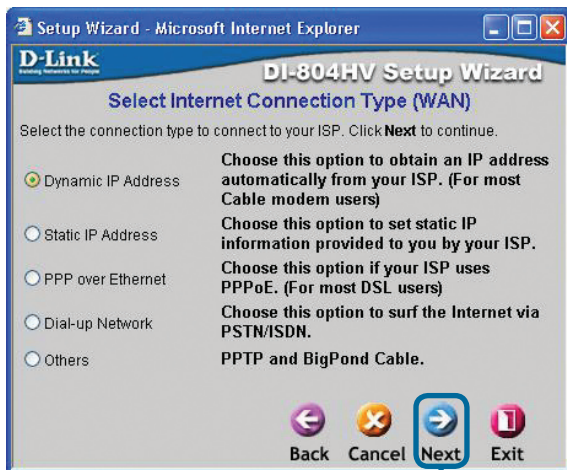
Setup Wizard - Microsoft Internet Explorer

D-Link
Building Networks for People

DI-804HV Setup Wizard

Select Internet Connection Type (WAN)

Select the connection type to connect to your ISP. Click **Next** to continue.

| | |
|---|---|
| Dynamic IP Address | Choose this option to obtain an IP address automatically from your ISP. (For most Cable modem users) |
| Static IP Address | Choose this option to set static IP information provided to you by your ISP. |
| PPP over Ethernet | Choose this option if your ISP uses PPPoE. (For most DSL users) |
| Dial-up Network | Choose this option to surf the Internet via PSTN/ISDN. |
| Others | PPTP and BigPond Cable. |

Back Cancel Next Exit